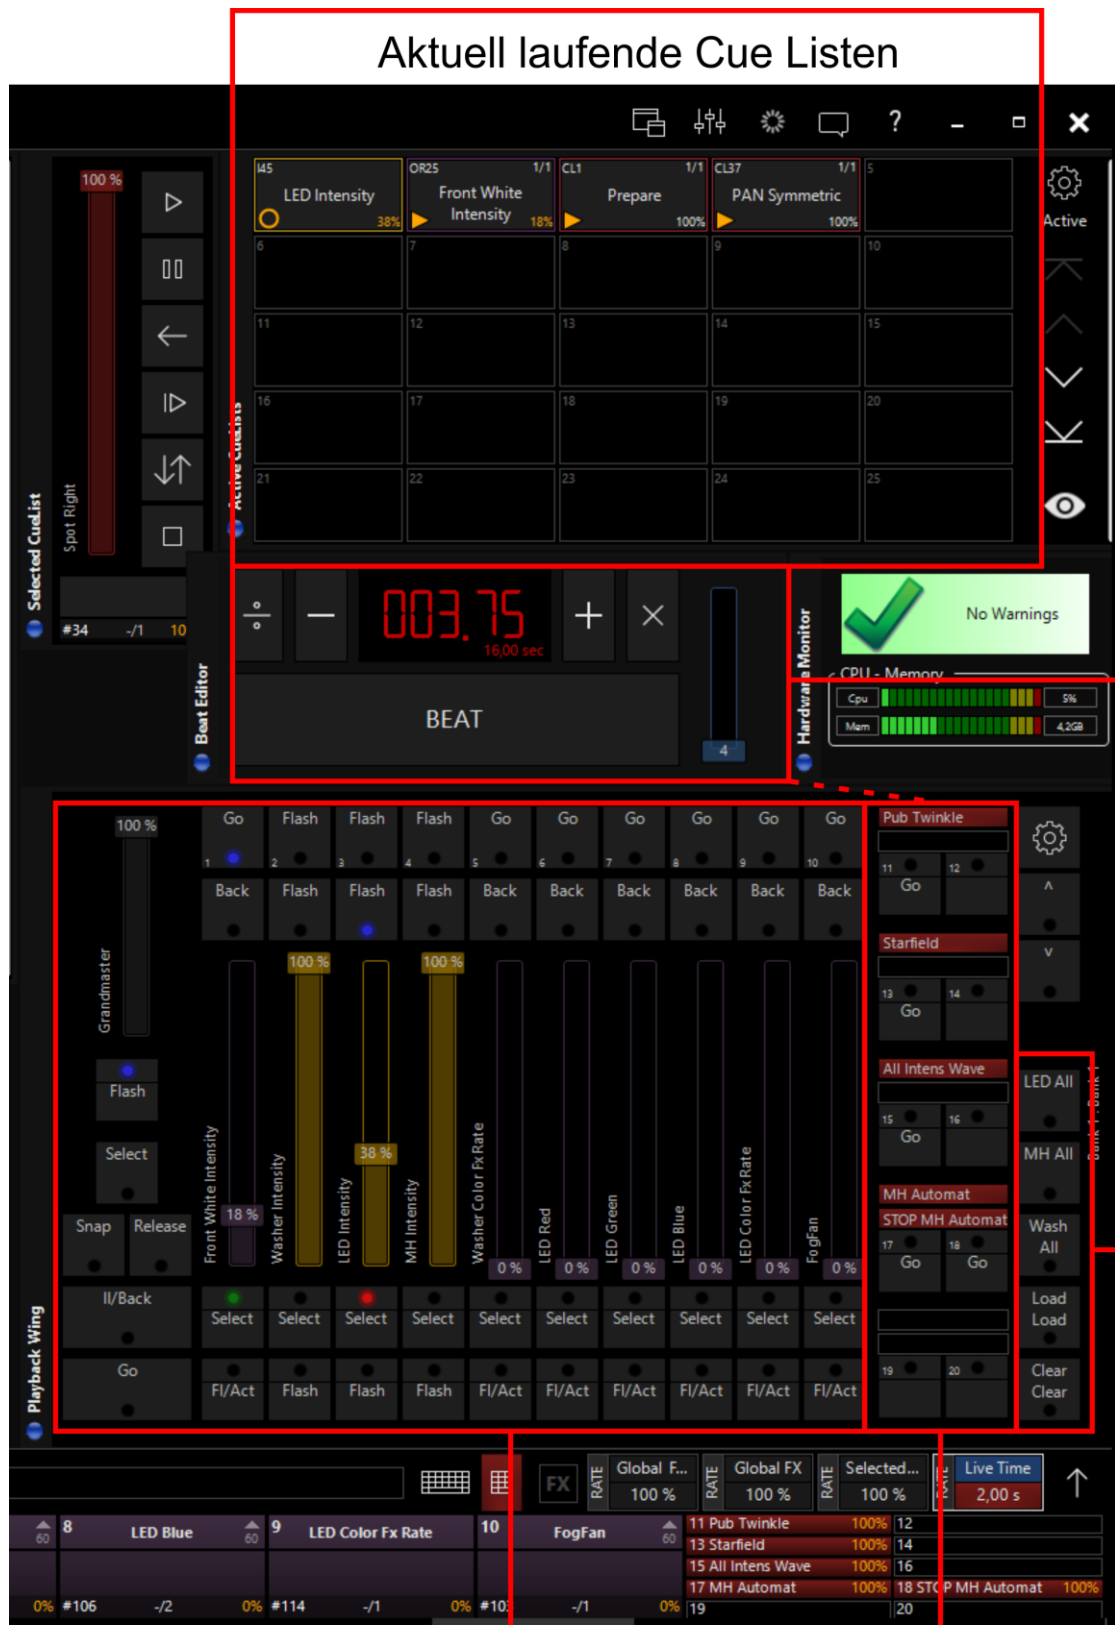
Aktuell laufende Cue Listen

?

I45 LED Intensity 38%

OR25 1/1 Front White Intensity 18%

CL1 1/1 Prepare 100%

CL37 1/1 PAN Symmetric 100%

5

Active

6 7 8 9 10
11 12 13 14 15
16 17 18 19 20
21 22 23 24 25

Active Cuelists

100 %

Spot Right

Selected CueList

#34 -/1 10

003.75
16,00 sec

BEAT

4

Beat Editor

No Warnings

CPU - Memory
Cpu 5%
Mem 4,2GB

Hardware Monitor

100 %

Grandmaster

Flash

Select

Snap Release

II/Back

Go

Playback Wing

| Go 1 | Flash 2 | Flash 3 | Flash 4 | Go 5 | Go 6 | Go 7 | Go 8 | Go 9 | Go 10 |
|---|---|---|---|---|---|---|---|---|---|
| Back | Flash | Flash | Flash | Back | Back | Back | Back | Back | Back |
| 18 % | 100 % | 38 % | 100 % | 0 % | 0 % | 0 % | 0 % | 0 % | 0 % |
| Front White Intensity | Washer Intensity | LED Intensity | MH Intensity | Washer Color Fx Rate | LED Red | LED Green | LED Blue | LED Color Fx Rate | FogFan |
| Select | Select | Select | Select | Select | Select | Select | Select | Select | Select |
| Fl/Act | Flash | Flash | Flash | Fl/Act | Fl/Act | Fl/Act | Fl/Act | Fl/Act | Fl/Act |

Pub Twinkle
11 Go 12

Starfield
13 Go 14

All Intens Wave
15 Go 16

MH Automat
STOP MH Automat
17 Go 18 Go

19 20

^
v

LED All
MH All
Wash All
Load Load
Clear Clear

FX

RATE Global F... 100 %
RATE Global FX 100 %
RATE Selected... 100 %
RATE Live Time 2,00 s

60 8 LED Blue
60 9 LED Color Fx Rate
10 FogFan 60

0% #106 -/2
0% #114 -/1
0% #10 -/1 0%

| 11 Pub Twinkle | 100% | 12 | |
|---|---|---|---|
| 13 Starfield | 100% | 14 | |
| 15 All Intens Wave | 100% | 16 | |
| 17 MH Automat | 100% | 18 STOP MH Automat | 100% |
| 19 | | 20 | |